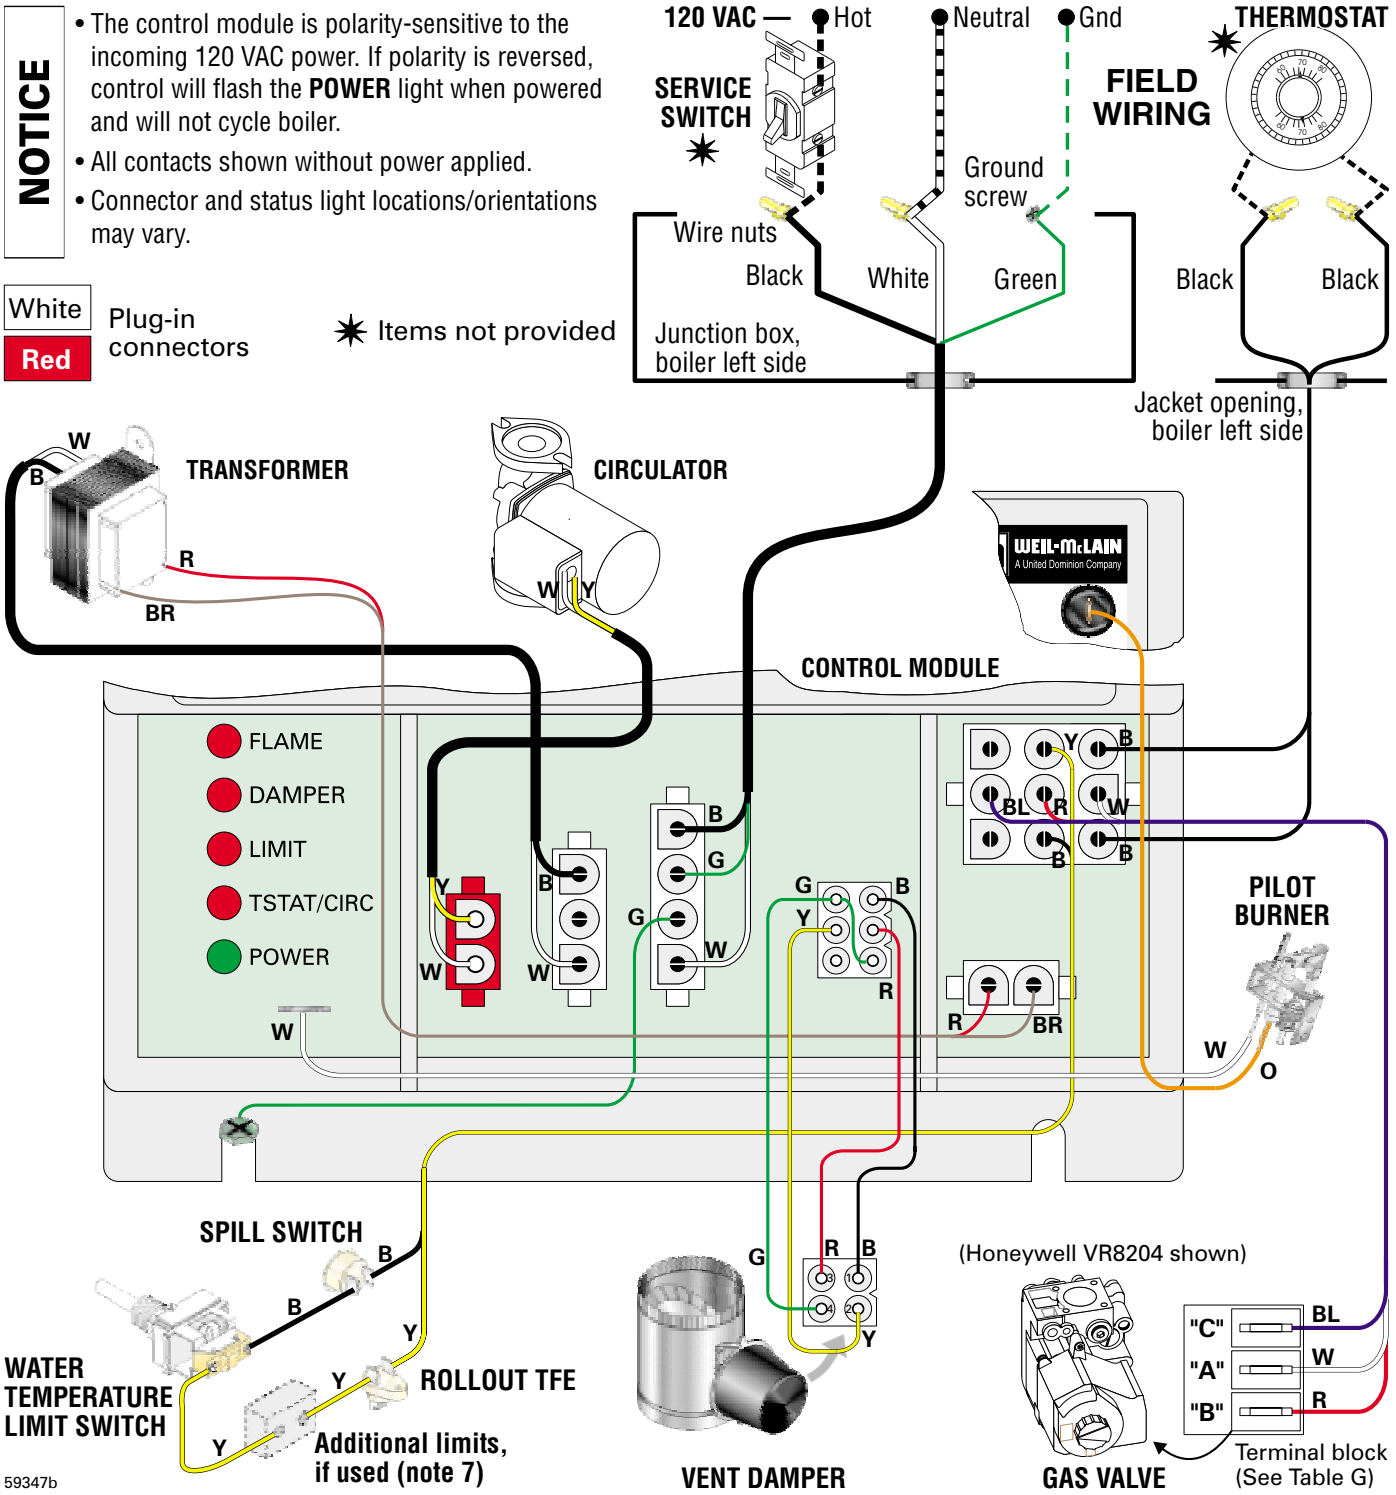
NOTICE

• The control module is polarity-sensitive to the incoming 120 VAC power. If polarity is reversed, control will flash the **POWER** light when powered and will not cycle boiler.
• All contacts shown without power applied.
• Connector and status light locations/orientations may vary.

White
Red
Plug-in connectors

✷ Items not provided

120 VAC — Hot Neutral Gnd

SERVICE SWITCH ✷

FIELD WIRING

THERMOSTAT ✷

Ground screw

Wire nuts

Black White Green

Junction box, boiler left side

Black Black

Jacket opening, boiler left side

W
B
TRANSFORMER
R
BR

CIRCULATOR
W Y

WEIL-McLAIN
A United Dominion Company

CONTROL MODULE

FLAME
DAMPER
LIMIT
TSTAT/CIRC
POWER

Y
W
B
W
B
G
G
W
G
Y
B
R
Y B
BL R W
B B
R BR
W

PILOT BURNER
W
O

SPILL SWITCH
B
B
Y
Y
ROLLOUT TFE
WATER TEMPERATURE LIMIT SWITCH
Y
Additional limits, if used (note 7)

G
R B
3 1
4 2
Y
VENT DAMPER

(Honeywell VR8204 shown)
"C" BL
"A" W
"B" R
GAS VALVE
Terminal block (See Table G)

59347b